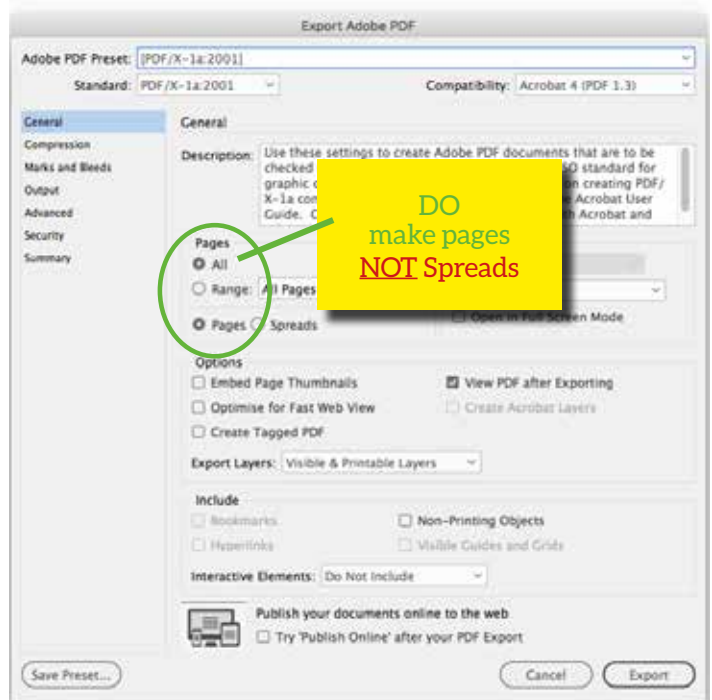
Export Adobe PDF

Adobe PDF Preset: [PDF/X-1a:2001]

Standard: PDF/X-1a:2001

Compatibility: Acrobat 4 (PDF 1.3)

General
Compression
Marks and Bleeds
Output
Advanced
Security
Summary

General

Description: Use these settings to create Adobe PDF documents that are to be checked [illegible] SO standard for graphic c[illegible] n creating PDF/X-1a com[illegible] Acrobat User Guide. C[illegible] h Acrobat and

DO
make pages
NOT Spreads

Pages
All
Range: All Pages
Pages Spreads

Open in Full Screen Mode

Options
Embed Page Thumbnails
Optimise for Fast Web View
Create Tagged PDF
View PDF after Exporting
Create Acrobat Layers

Export Layers: Visible & Printable Layers

Include
Bookmarks
Hyperlinks
Non-Printing Objects
Visible Guides and Grids

Interactive Elements: Do Not Include

Publish your documents online to the web
Try 'Publish Online' after your PDF Export

Save Preset...
Cancel
Export